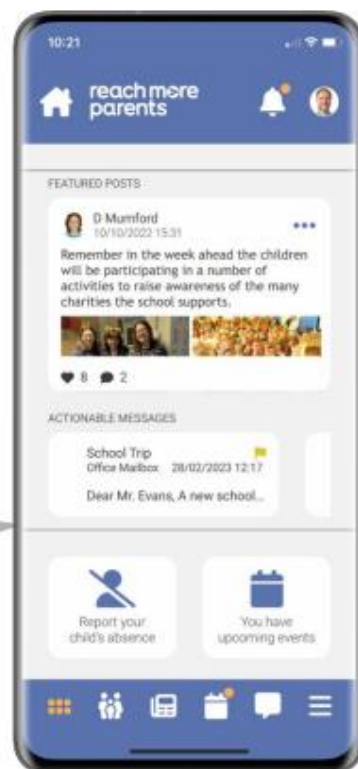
10:21

reach more parents

FEATURED POSTS

D Mumford
10/10/2022 15:31

Remember in the week ahead the children will be participating in a number of activities to raise awareness of the many charities the school supports.

8 2

ACTIONABLE MESSAGES

School Trip
Office Mailbox 28/02/2023 12:17
Dear Mr. Evans, A new school...

Report your child's absence

You have upcoming events